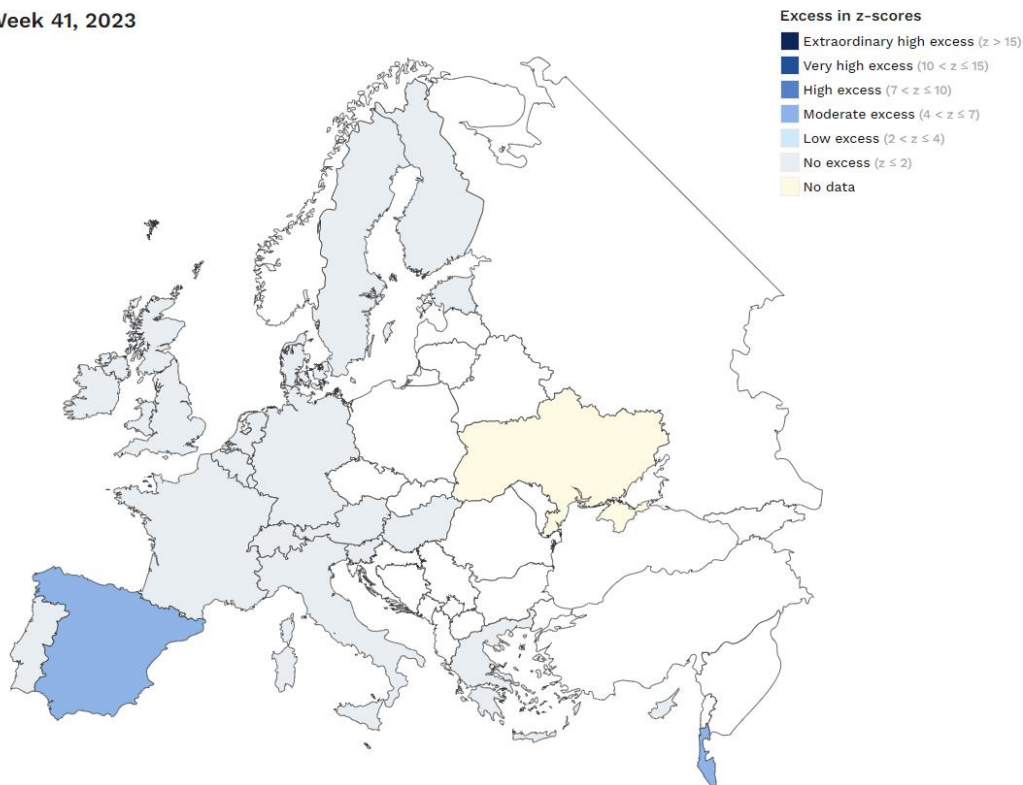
Week 41, 2023

Excess in z-scores
Extraordinary high excess ($z > 15$)
Very high excess ($10 < z \leq 15$)
High excess ($7 < z \leq 10$)
Moderate excess ($4 < z \leq 7$)
Low excess ($2 < z \leq 4$)
No excess ($z \leq 2$)
No data